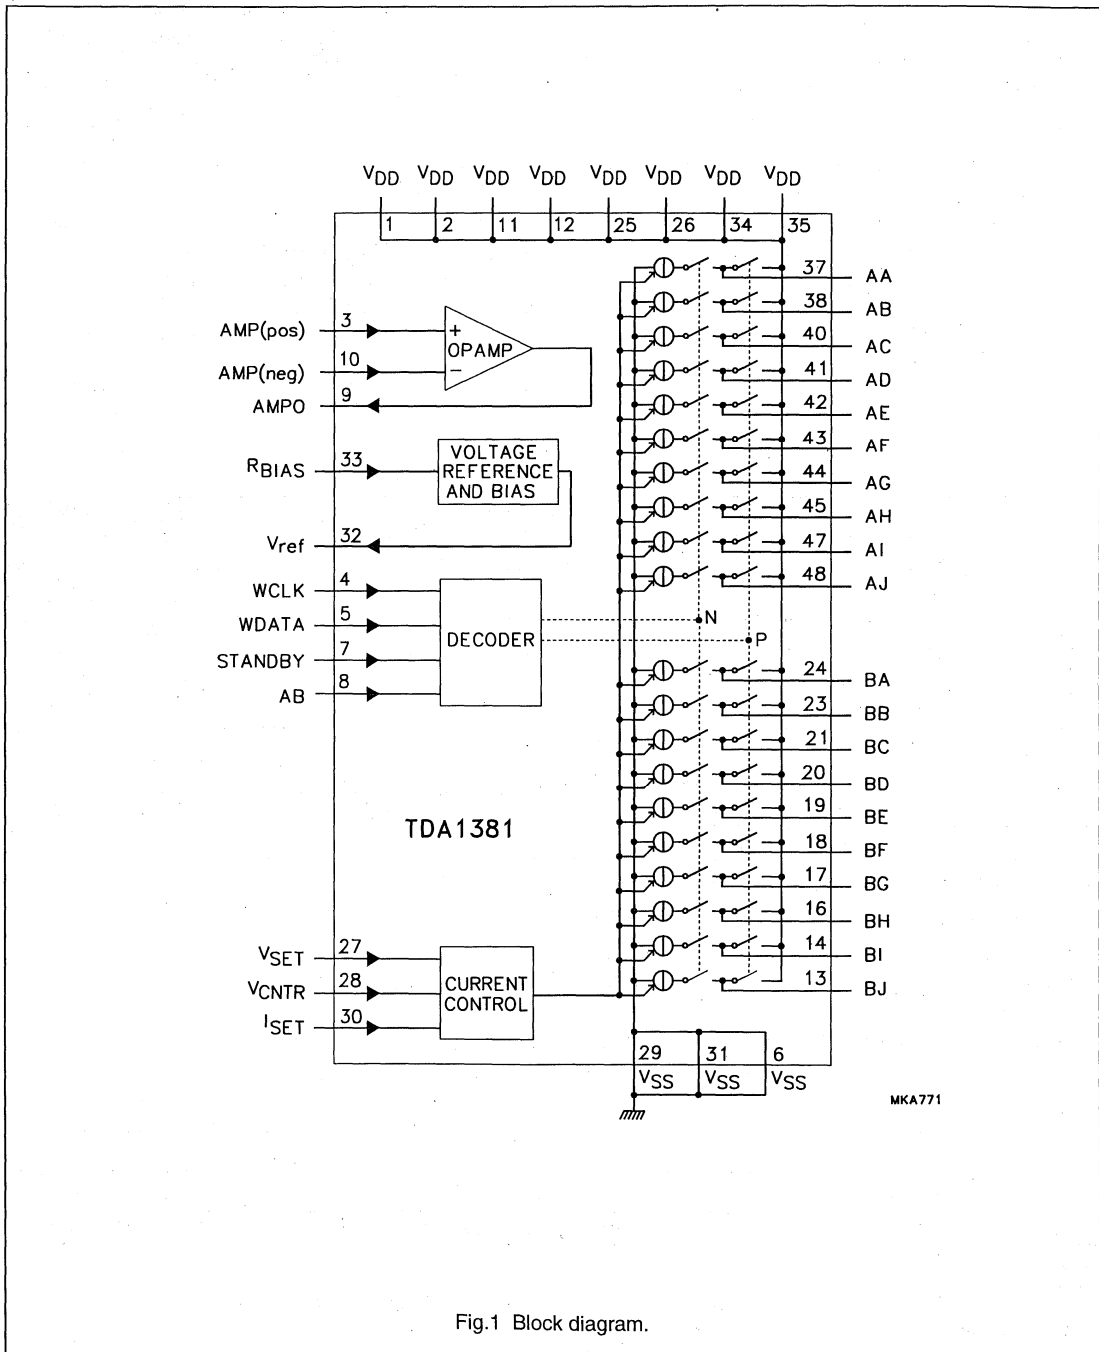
$V_{DD}$ $V_{DD}$ $V_{DD}$ $V_{DD}$ $V_{DD}$ $V_{DD}$ $V_{DD}$ $V_{DD}$

1 2 11 12 25 26 34 35

37 AA
38 AB
40 AC
41 AD
42 AE
43 AF
44 AG
45 AH
47 AI
48 AJ

AMP(pos) 3
AMP(neg) 10
AMPO 9

+
OPAMP
−

$R_{BIAS}$ 33

VOLTAGE REFERENCE AND BIAS

$V_{ref}$ 32

WCLK 4
WDATA 5
STANDBY 7
AB 8

DECODER

N
P

24 BA
23 BB
21 BC
20 BD
19 BE
18 BF
17 BG
16 BH
14 BI
13 BJ

TDA1381

$V_{SET}$ 27
$V_{CNTR}$ 28
$I_{SET}$ 30

CURRENT CONTROL

29 $V_{SS}$
31 $V_{SS}$
6 $V_{SS}$

MKA771

Fig.1 Block diagram.